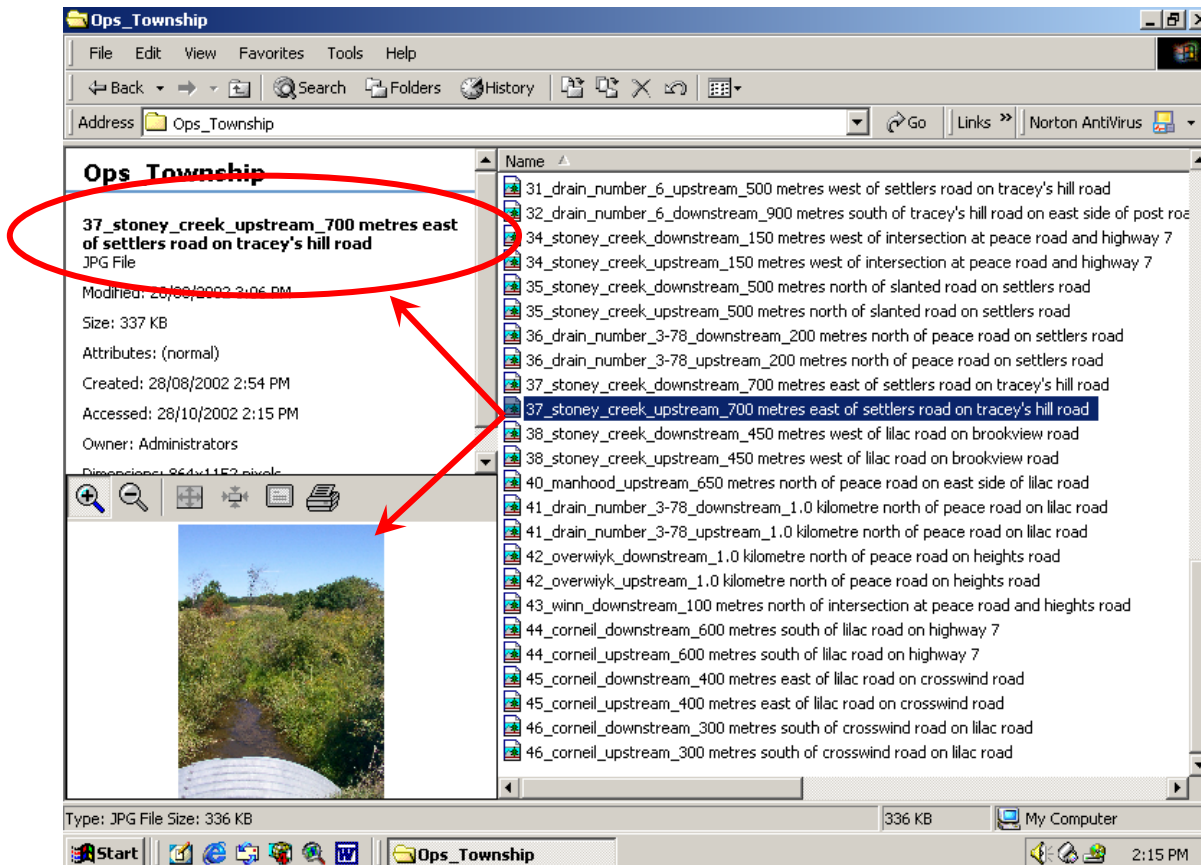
Ops_Township

File Edit View Favorites Tools Help

Back Search Folders History

Address Ops_Township Go Links Norton AntiVirus

Ops_Township

37_stoney_creek_upstream_700 metres east of settlers road on tracey's hill road
JPG File

Modified: 28/08/2002 3:06 PM

Size: 337 KB

Attributes: (normal)

Created: 28/08/2002 2:54 PM

Accessed: 28/10/2002 2:15 PM

Owner: Administrators

Dimensions: 864x1152 pixels

Name

31_drain_number_6_upstream_500 metres west of settlers road on tracey's hill road
32_drain_number_6_downstream_900 metres south of tracey's hill road on east side of post roa
34_stoney_creek_downstream_150 metres west of intersection at peace road and highway 7
34_stoney_creek_upstream_150 metres west of intersection at peace road and highway 7
35_stoney_creek_downstream_500 metres north of slanted road on settlers road
35_stoney_creek_upstream_500 metres north of slanted road on settlers road
36_drain_number_3-78_downstream_200 metres north of peace road on settlers road
36_drain_number_3-78_upstream_200 metres north of peace road on settlers road
37_stoney_creek_downstream_700 metres east of settlers road on tracey's hill road
37_stoney_creek_upstream_700 metres east of settlers road on tracey's hill road
38_stoney_creek_downstream_450 metres west of lilac road on brookview road
38_stoney_creek_upstream_450 metres west of lilac road on brookview road
40_manhood_upstream_650 metres north of peace road on east side of lilac road
41_drain_number_3-78_downstream_1.0 kilometre north of peace road on lilac road
41_drain_number_3-78_upstream_1.0 kilometre north of peace road on lilac road
42_overwiyk_downstream_1.0 kilometre north of peace road on heights road
42_overwiyk_upstream_1.0 kilometre north of peace road on heights road
43_winn_downstream_100 metres north of intersection at peace road and hieghts road
44_corneil_downstream_600 metres south of lilac road on highway 7
44_corneil_upstream_600 metres south of lilac road on highway 7
45_corneil_downstream_400 metres east of lilac road on crosswind road
45_corneil_upstream_400 metres east of lilac road on crosswind road
46_corneil_downstream_300 metres south of crosswind road on lilac road
46_corneil_upstream_300 metres south of crosswind road on lilac road

Type: JPG File Size: 336 KB 336 KB My Computer

Start Ops_Township 2:15 PM